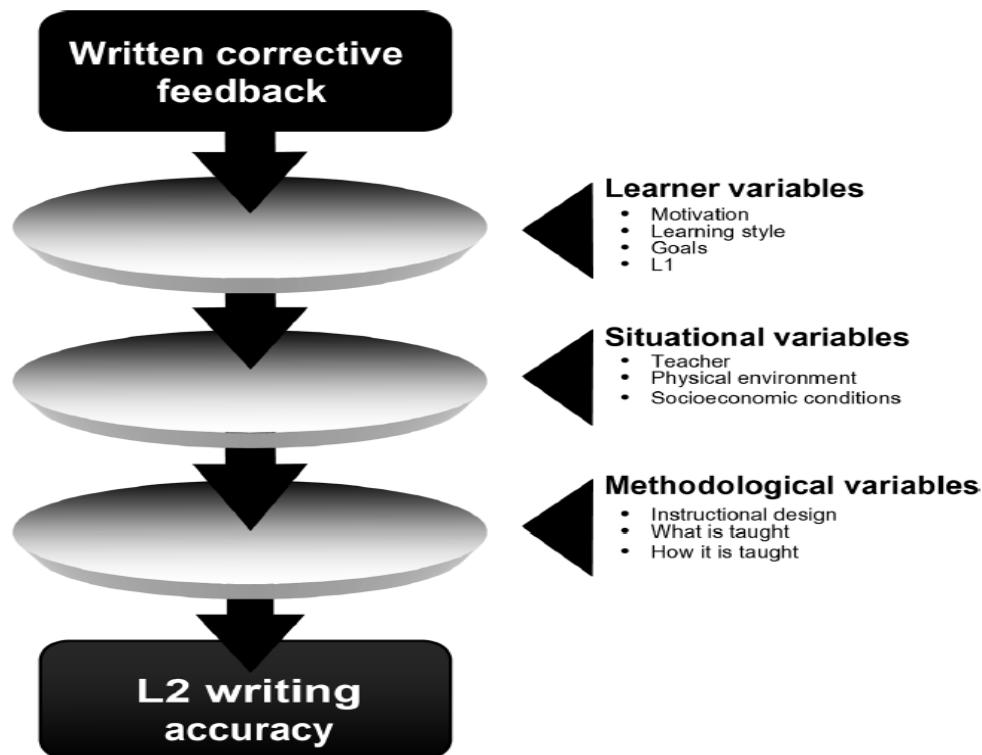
Written corrective feedback

Learner variables
- Motivation
- Learning style
- Goals
- L1

Situational variables
- Teacher
- Physical environment
- Socioeconomic conditions

Methodological variables
- Instructional design
- What is taught
- How it is taught

L2 writing accuracy